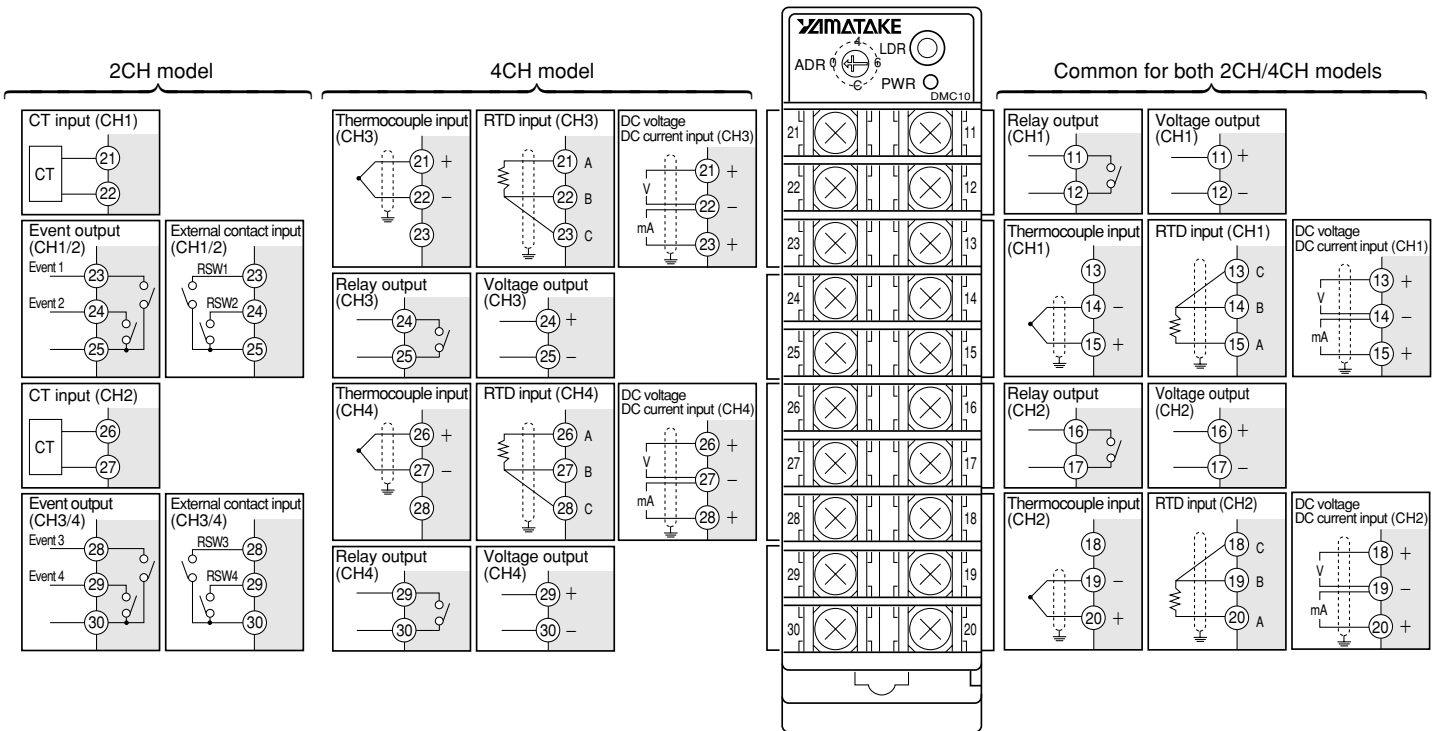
2CH model

CT input (CH1)
CT
21
22

Event output (CH1/2)
Event 1
23
Event 2
24
25

External contact input (CH1/2)
RSW1
23
RSW2
24
25

CT input (CH2)
CT
26
27

Event output (CH3/4)
Event 3
28
Event 4
29
30

External contact input (CH3/4)
RSW3
28
RSW4
29
30

4CH model

Thermocouple input (CH3)
21 +
22 –
23

RTD input (CH3)
21 A
22 B
23 C

DC voltage DC current input (CH3)
V
mA
21 +
22 –
23 +

Relay output (CH3)
24
25

Voltage output (CH3)
24 +
25 –

Thermocouple input (CH4)
26 +
27 –
28

RTD input (CH4)
26 A
27 B
28 C

DC voltage DC current input (CH4)
V
mA
26 +
27 –
28 +

Relay output (CH4)
29
30

Voltage output (CH4)
29 +
30 –

YAMATAKE
ADR 0 4 6 C
LDR
PWR
DMC10
21 11
22 12
23 13
24 14
25 15
26 16
27 17
28 18
29 19
30 20

Common for both 2CH/4CH models

Relay output (CH1)
11
12

Voltage output (CH1)
11 +
12 –

Thermocouple input (CH1)
13
14 –
15 +

RTD input (CH1)
13 C
14 B
15 A

DC voltage DC current input (CH1)
V
mA
13 +
14 –
15 +

Relay output (CH2)
16
17

Voltage output (CH2)
16 +
17 –

Thermocouple input (CH2)
18
19 –
20 +

RTD input (CH2)
18 C
19 B
20 A

DC voltage DC current input (CH2)
V
mA
18 +
19 –
20 +